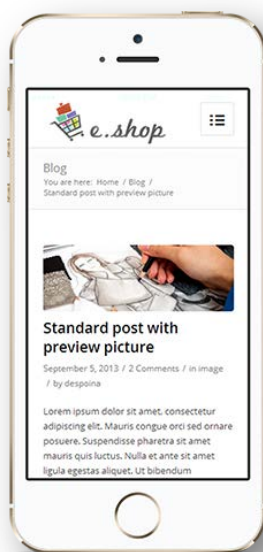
e.shop

Blog

You are here: Home / Blog / Standard post with preview picture

Standard post with preview picture

September 5, 2013 / 2 Comments / in image / by despoina

Lorem ipsum dolor sit amet, consectetur adipiscing elit. Mauris congue orci sed ornare posuere. Suspendisse pharetra sit amet mauris quis luctus. Nulla et ante sit amet ligula egestas aliquet. Ut bibendum